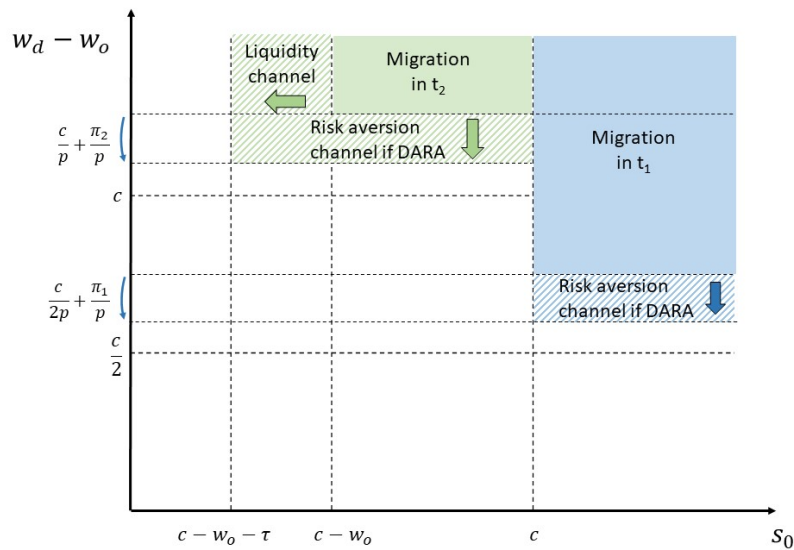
$w_d - w_o$

Liquidity channel

Migration in $t_2$

$\frac{c}{p} + \frac{\pi_2}{p}$

Risk aversion channel if DARA

Migration in $t_1$

$c$

$\frac{c}{2p} + \frac{\pi_1}{p}$

Risk aversion channel if DARA

$\frac{c}{2}$

$c - w_o - \tau$

$c - w_o$

$c$

$s_0$